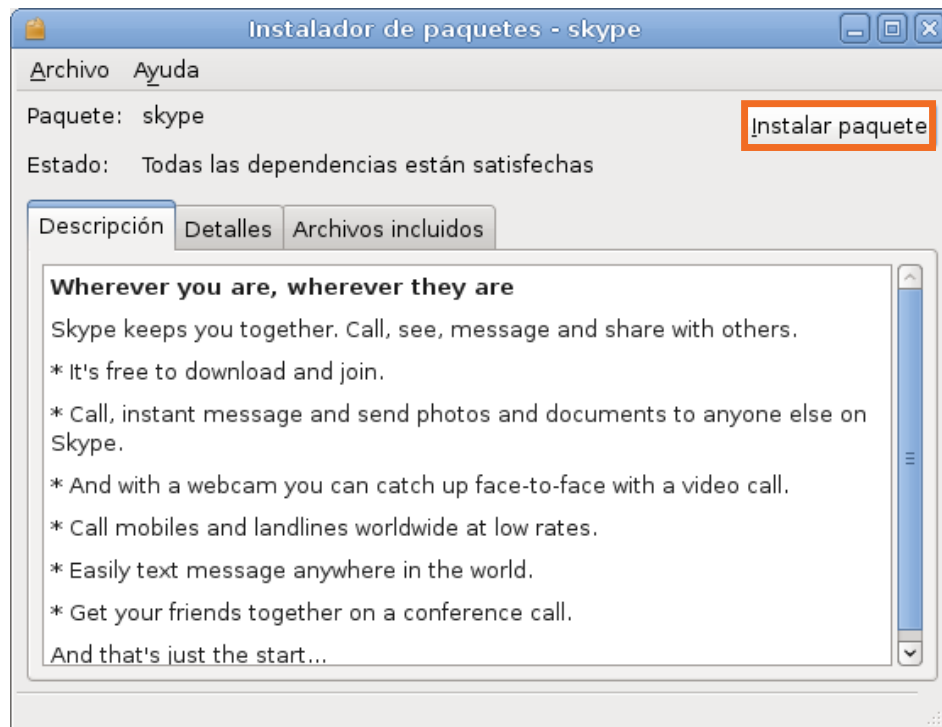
Instalador de paquetes - skype

Archivo Ayuda

Paquete: skype

Instalar paquete

Estado: Todas las dependencias están satisfechas

Descripción | Detalles | Archivos incluidos

**Wherever you are, wherever they are**

Skype keeps you together. Call, see, message and share with others.

* It's free to download and join.

* Call, instant message and send photos and documents to anyone else on Skype.

* And with a webcam you can catch up face-to-face with a video call.

* Call mobiles and landlines worldwide at low rates.

* Easily text message anywhere in the world.

* Get your friends together on a conference call.

And that's just the start...